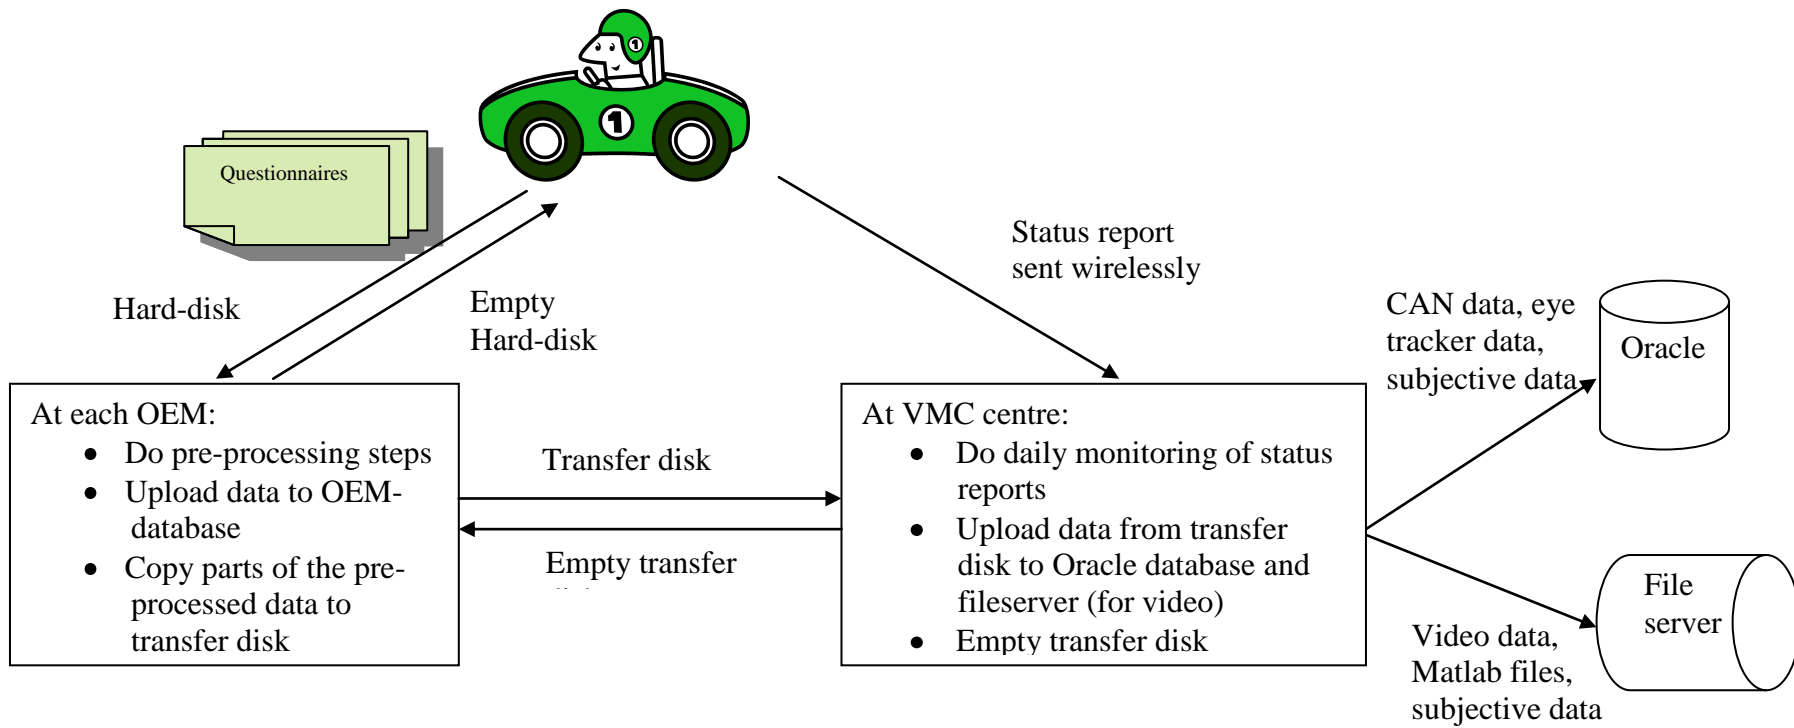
Questionnaires

Hard-disk

Empty
Hard-disk

Status report
sent wirelessly

CAN data, eye
tracker data,
subjective data

Oracle

At each OEM:
- Do pre-processing steps
- Upload data to OEM-database
- Copy parts of the pre-processed data to transfer disk

Transfer disk

Empty transfer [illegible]

At VMC centre:
- Do daily monitoring of status reports
- Upload data from transfer disk to Oracle database and fileserver (for video)
- Empty transfer disk

File
server

Video data,
Matlab files,
subjective data